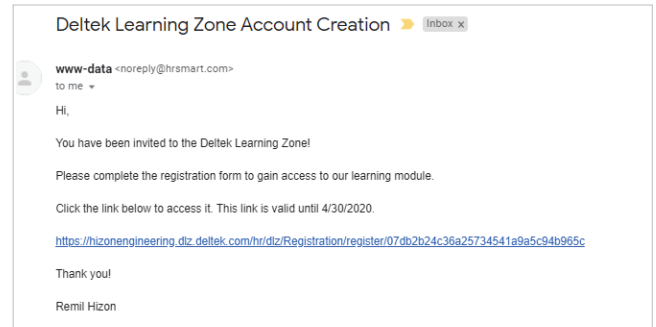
Deltek Learning Zone Account Creation Inbox x

www-data <noreply@hrsmart.com>
to me

Hi,

You have been invited to the Deltek Learning Zone!

Please complete the registration form to gain access to our learning module.

Click the link below to access it. This link is valid until 4/30/2020.

https://hizonengineering.dlz.deltek.com/hr/dlz/Registration/register/07db2b24c36a25734541a9a5c94b965c

Thank you!

Remil Hizon